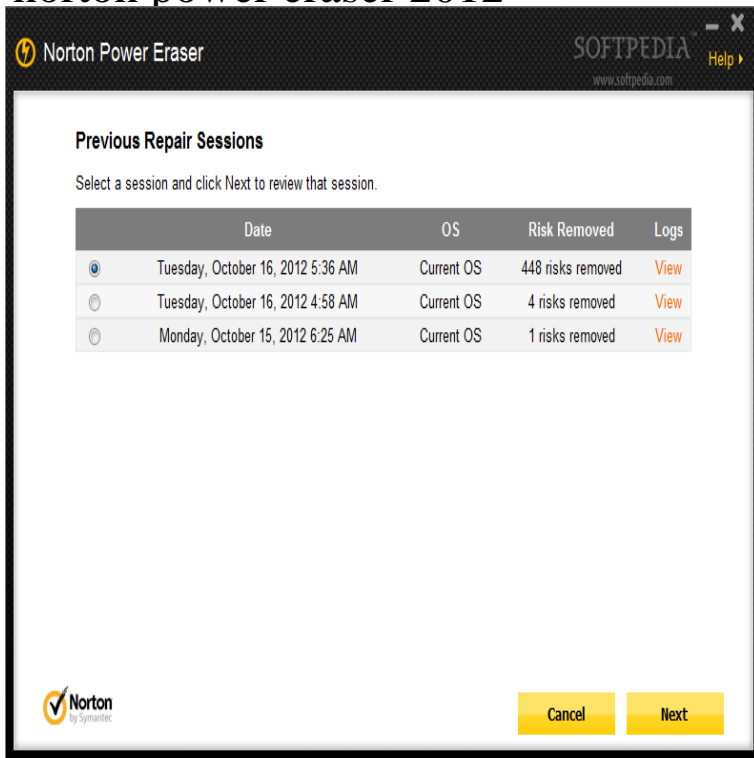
norton power eraser 2012

Norton Power Eraser

SOFTPEDIA
www.softpedia.com

Help ▸

Previous Repair Sessions

Select a session and click Next to review that session.

| | Date | OS | Risk Removed | Logs |
|---|---|---|---|---|
| ◉ | Tuesday, October 16, 2012 5:36 AM | Current OS | 448 risks removed | View |
| ○ | Tuesday, October 16, 2012 4:58 AM | Current OS | 4 risks removed | View |
| ○ | Monday, October 15, 2012 6:25 AM | Current OS | 1 risks removed | View |

Norton by Symantec

Cancel

Next